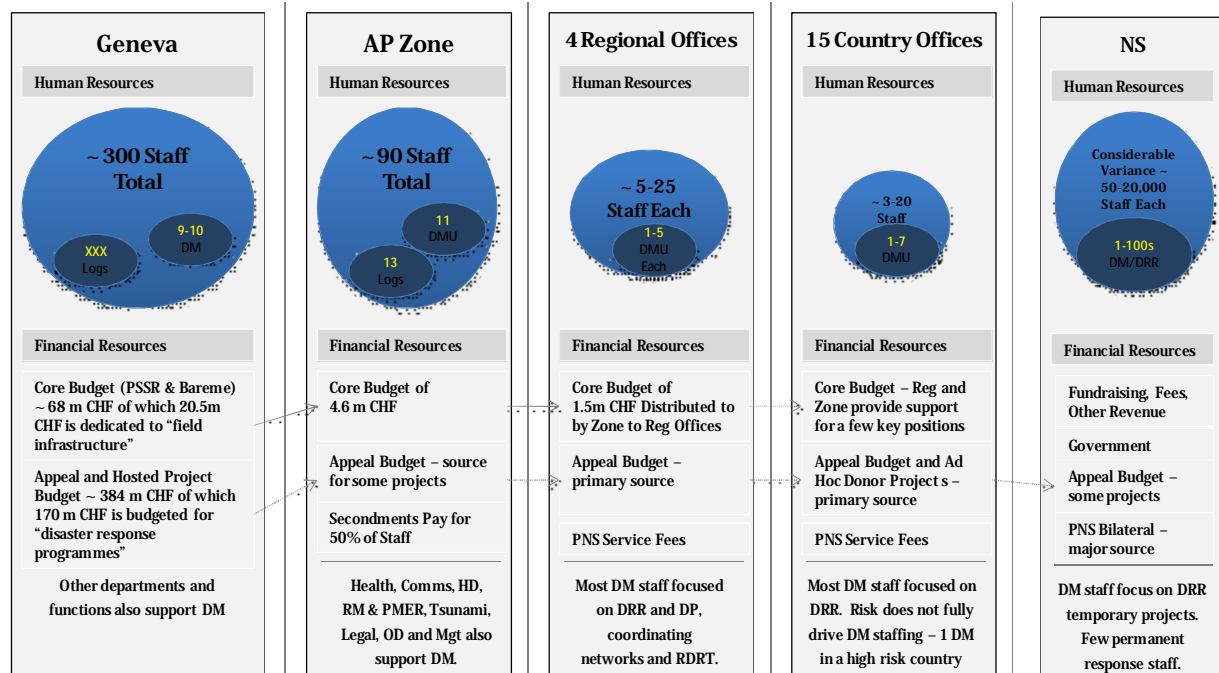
Geneva

Human Resources

~ 300 Staff Total

XXX Logs

9-10 DM

Financial Resources

Core Budget (PSSR & Bareme) ~ 68 m CHF of which 20.5m CHF is dedicated to "field infrastructure"

Appeal and Hosted Project Budget ~ 384 m CHF of which 170 m CHF is budgeted for "disaster response programmes"

Other departments and functions also support DM

AP Zone

Human Resources

~ 90 Staff Total

11 DMU

13 Logs

Financial Resources

Core Budget of 4.6 m CHF

Appeal Budget – source for some projects

Secondments Pay for 50% of Staff

Health, Comms, HD, RM & PMER, Tsunami, Legal, OD and Mgt also support DM.

4 Regional Offices

Human Resources

~ 5-25 Staff Each

1-5 DMU Each

Financial Resources

Core Budget of 1.5m CHF Distributed to by Zone to Reg Offices

Appeal Budget – primary source

PNS Service Fees

Most DM staff focused on DRR and DP, coordinating networks and RDRT.

15 Country Offices

Human Resources

~ 3-20 Staff

1-7 DMU

Financial Resources

Core Budget – Reg and Zone provide support for a few key positions

Appeal Budget and Ad Hoc Donor Project s – primary source

PNS Service Fees

Most DM staff focused on DRR. Risk does not fully drive DM staffing – 1 DM in a high risk country

NS

Human Resources

Considerable Variance ~ 50-20,000 Staff Each

1-100s DM/DRR

Financial Resources

Fundraising, Fees, Other Revenue

Government

Appeal Budget – some projects

PNS Bilateral – major source

DM staff focus on DRR temporary projects. Few permanent response staff.